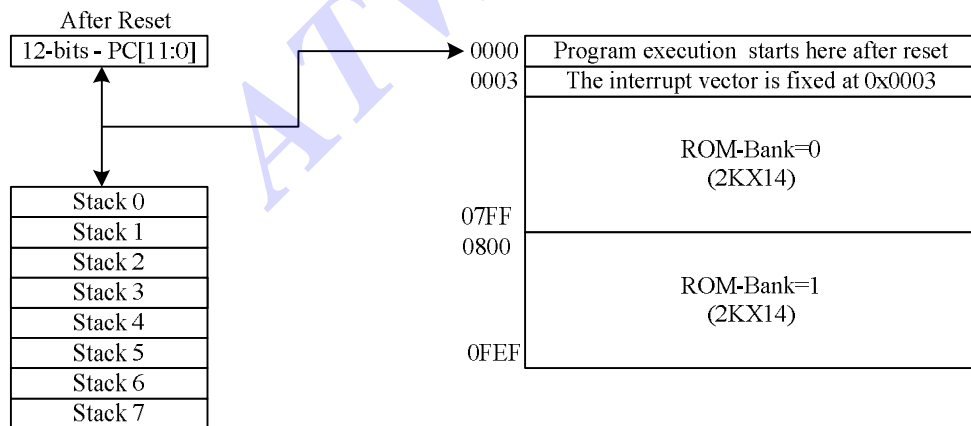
After Reset

12-bits - PC[11:0]

Stack 0
Stack 1
Stack 2
Stack 3
Stack 4
Stack 5
Stack 6
Stack 7

0000 Program execution starts here after reset
0003 The interrupt vector is fixed at 0x0003

ROM-Bank=0
(2KX14)
07FF
0800

ROM-Bank=1
(2KX14)
0FEF

ATW